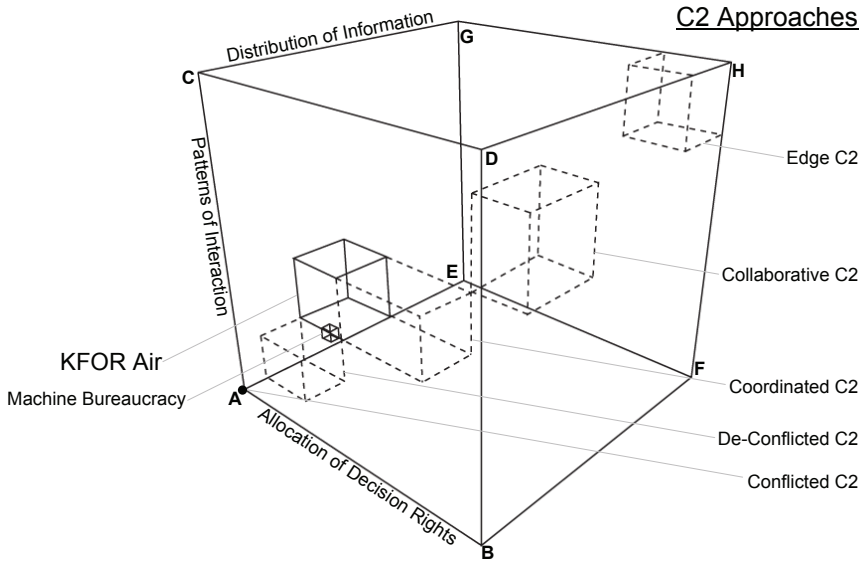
C2 Approaches

Distribution of Information

G

C

H

D

Edge C2

Patterns of Interaction

E

Collaborative C2

KFOR Air

F

Machine Bureaucracy

A

Coordinated C2

Allocation of Decision Rights

De-Conflicted C2

Conflicted C2

B